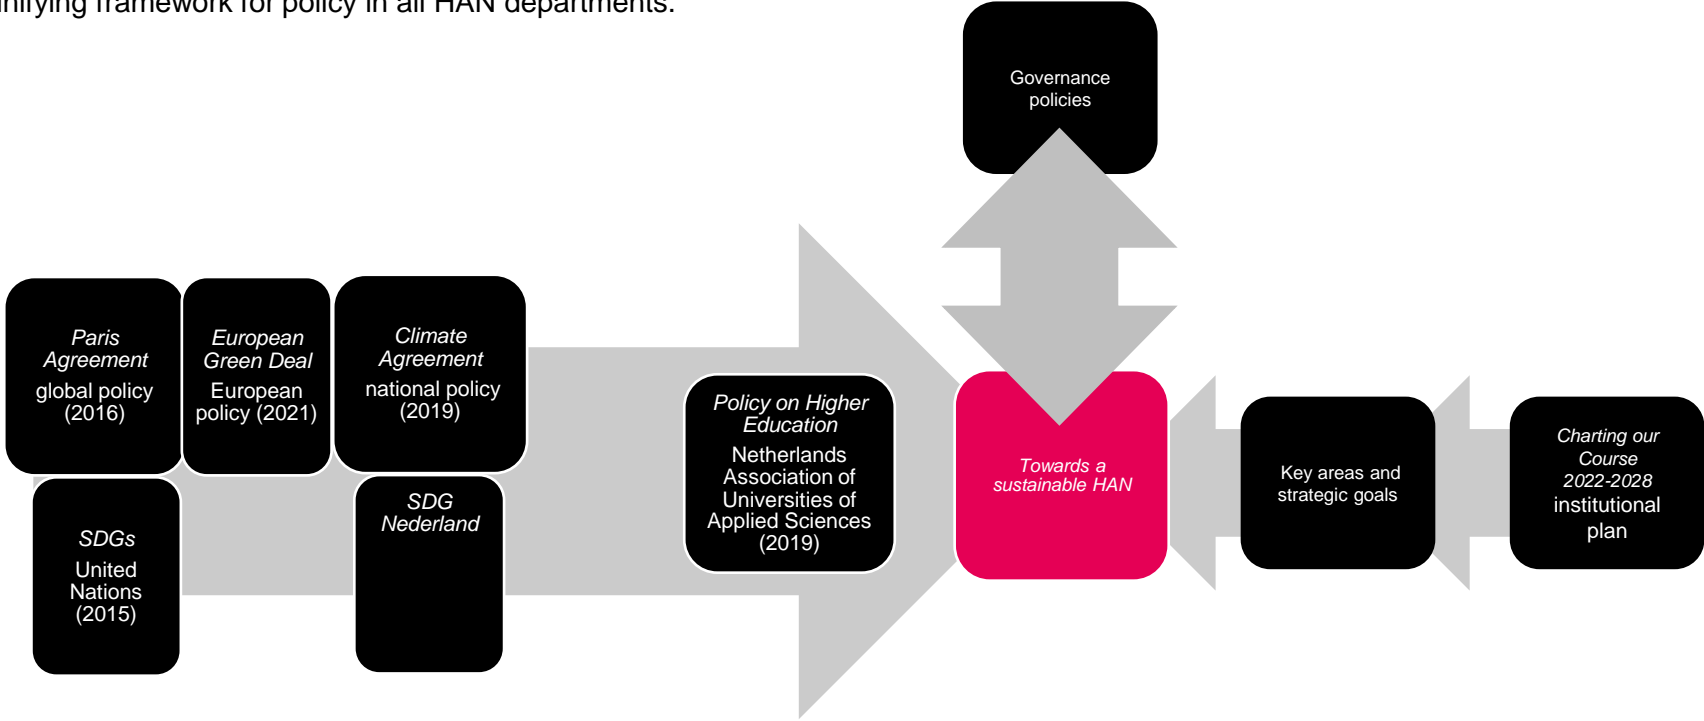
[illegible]nifying framework for policy in all HAN departments.

Governance policies

Paris Agreement
global policy (2016)

European Green Deal
European policy (2021)

Climate Agreement
national policy (2019)

SDGs
United Nations (2015)

SDG Nederland

Policy on Higher Education
Netherlands Association of Universities of Applied Sciences (2019)

Towards a sustainable HAN

Key areas and strategic goals

Charting our Course 2022-2028
institutional plan